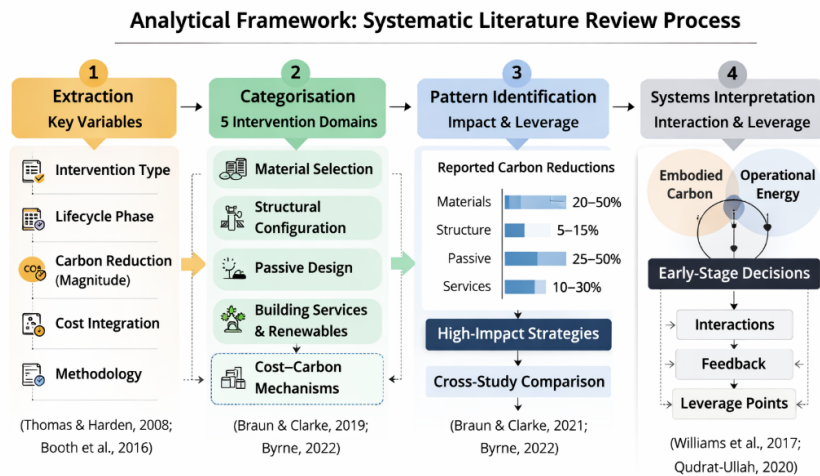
Analytical Framework: Systematic Literature Review Process

1
Extraction
Key Variables

Intervention Type
Lifecycle Phase
$CO_2$
Carbon Reduction (Magnitude)
Cost Integration
Methodology

(Thomas & Harden, 2008; Booth et al., 2016)

2
Categorisation
5 Intervention Domains

Material Selection
Structural Configuration
Passive Design
Building Services & Renewables
Cost–Carbon Mechanisms

(Braun & Clarke, 2019; Byrne, 2022)

3
Pattern Identification
Impact & Leverage

Reported Carbon Reductions

| | |
|---|---|
| Materials | 20–50% |
| Structure | 5–15% |
| Passive | 25–50% |
| Services | 10–30% |

High-Impact Strategies
Cross-Study Comparison

(Braun & Clarke, 2021; Byrne, 2022)

4
Systems Interpretation
Interaction & Leverage

Embodied Carbon
Operational Energy

Early-Stage Decisions
Interactions
Feedback
Leverage Points

(Williams et al., 2017; Qudrat-Ullah, 2020)